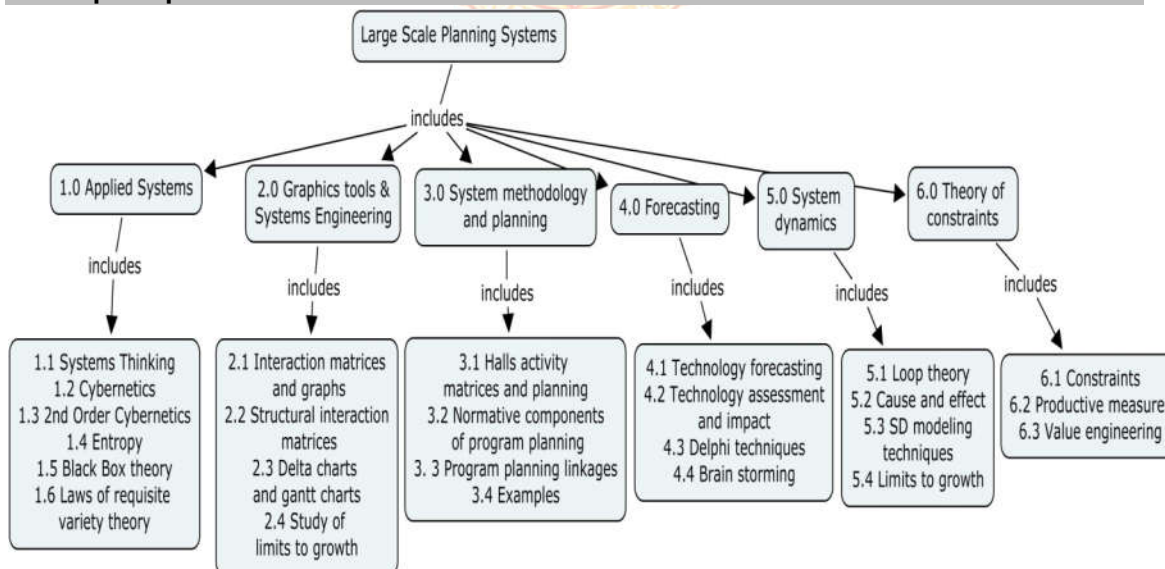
Large Scale Planning Systems

includes

1.0 Applied Systems

includes

1.1 Systems Thinking
1.2 Cybernetics
1.3 2nd Order Cybernetics
1.4 Entropy
1.5 Black Box theory
1.6 Laws of requisite variety theory

2.0 Graphics tools & Systems Engineering

includes

2.1 Interaction matrices and graphs
2.2 Structural interaction matrices
2.3 Delta charts and gantt charts
2.4 Study of limits to growth

3.0 System methodology and planning

includes

3.1 Halls activity matrices and planning
3.2 Normative components of program planning
3. 3 Program planning linkages
3.4 Examples

4.0 Forecasting

includes

4.1 Technology forecasting
4.2 Technology assessment and impact
4.3 Delphi techniques
4.4 Brain storming

5.0 System dynamics

includes

5.1 Loop theory
5.2 Cause and effect
5.3 SD modeling techniques
5.4 Limits to growth

6.0 Theory of constraints

includes

6.1 Constraints
6.2 Productive measure
6.3 Value engineering